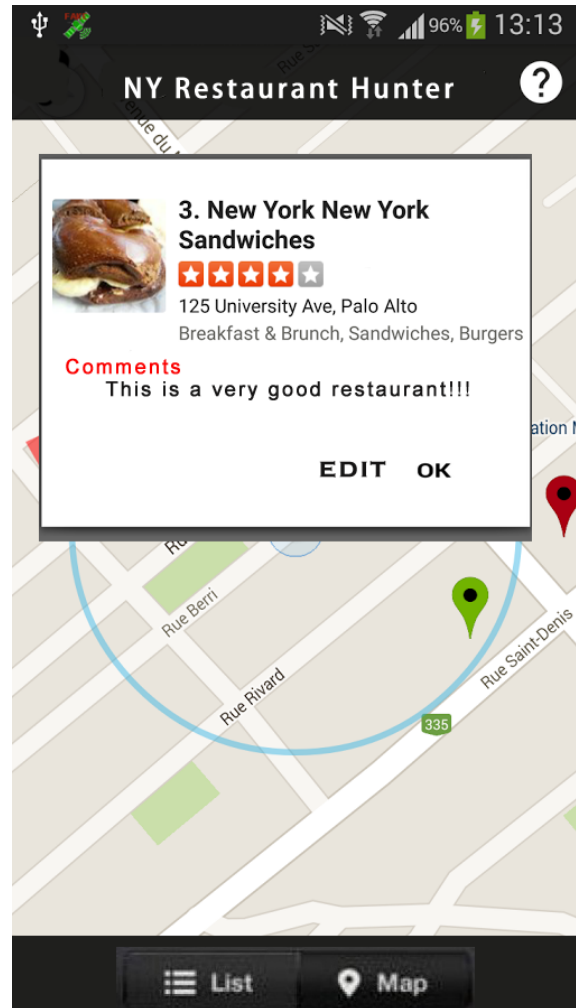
96% 13:13

NY Restaurant Hunter

?

3. New York New York Sandwiches

125 University Ave, Palo Alto

Breakfast & Brunch, Sandwiches, Burgers

Comments

This is a very good restaurant!!!

EDIT OK

Rue S

enue du

ation M

Rue Berri

Rue Rivard

Rue Saint-Denis

335

List

Map